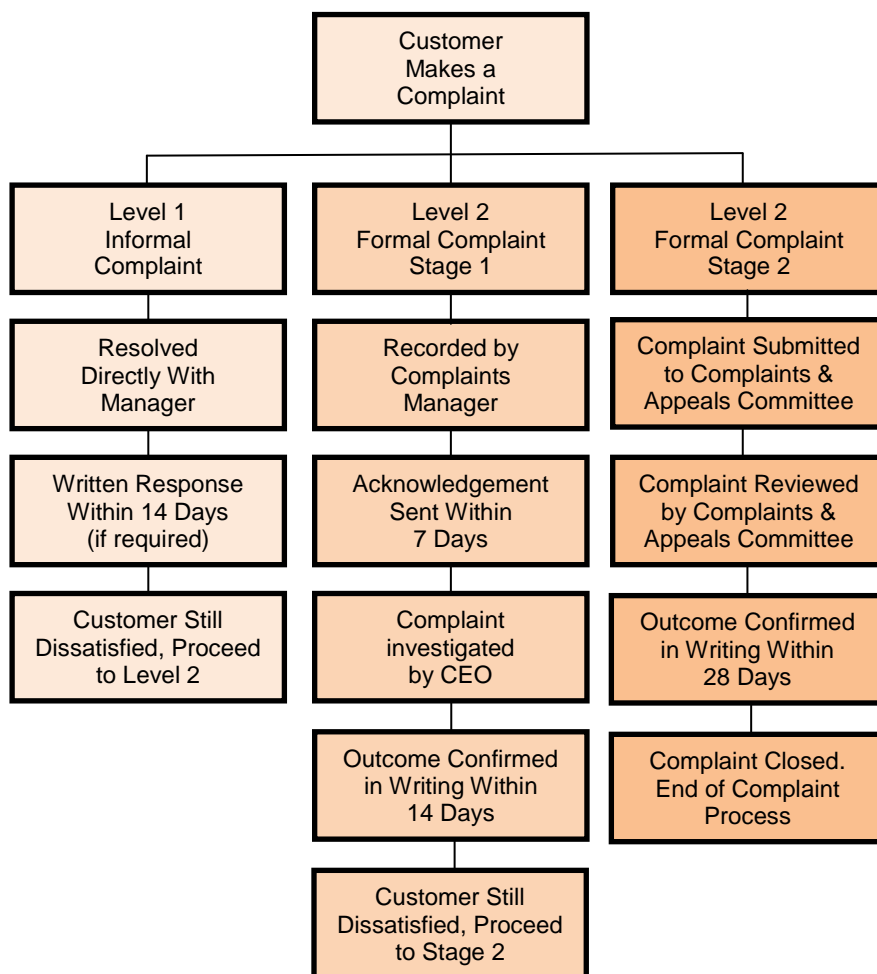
Customer Makes a Complaint

Level 1 Informal Complaint

Resolved Directly With Manager

Written Response Within 14 Days (if required)

Customer Still Dissatisfied, Proceed to Level 2

Level 2 Formal Complaint Stage 1

Recorded by Complaints Manager

Acknowledgement Sent Within 7 Days

Complaint investigated by CEO

Outcome Confirmed in Writing Within 14 Days

Customer Still Dissatisfied, Proceed to Stage 2

Level 2 Formal Complaint Stage 2

Complaint Submitted to Complaints & Appeals Committee

Complaint Reviewed by Complaints & Appeals Committee

Outcome Confirmed in Writing Within 28 Days

Complaint Closed. End of Complaint Process